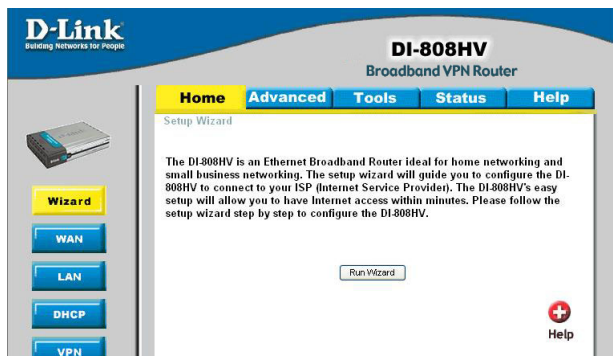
D-Link
Building Networks for People

DI-808HV
Broadband VPN Router

Home Advanced Tools Status Help

Setup Wizard

The DI-808HV is an Ethernet Broadband Router ideal for home networking and small business networking. The setup wizard will guide you to configure the DI-808HV to connect to your ISP (Internet Service Provider). The DI-808HV's easy setup will allow you to have Internet access within minutes. Please follow the setup wizard step by step to configure the DI-808HV.

Run Wizard

Wizard
WAN
LAN
DHCP
VPN

Help